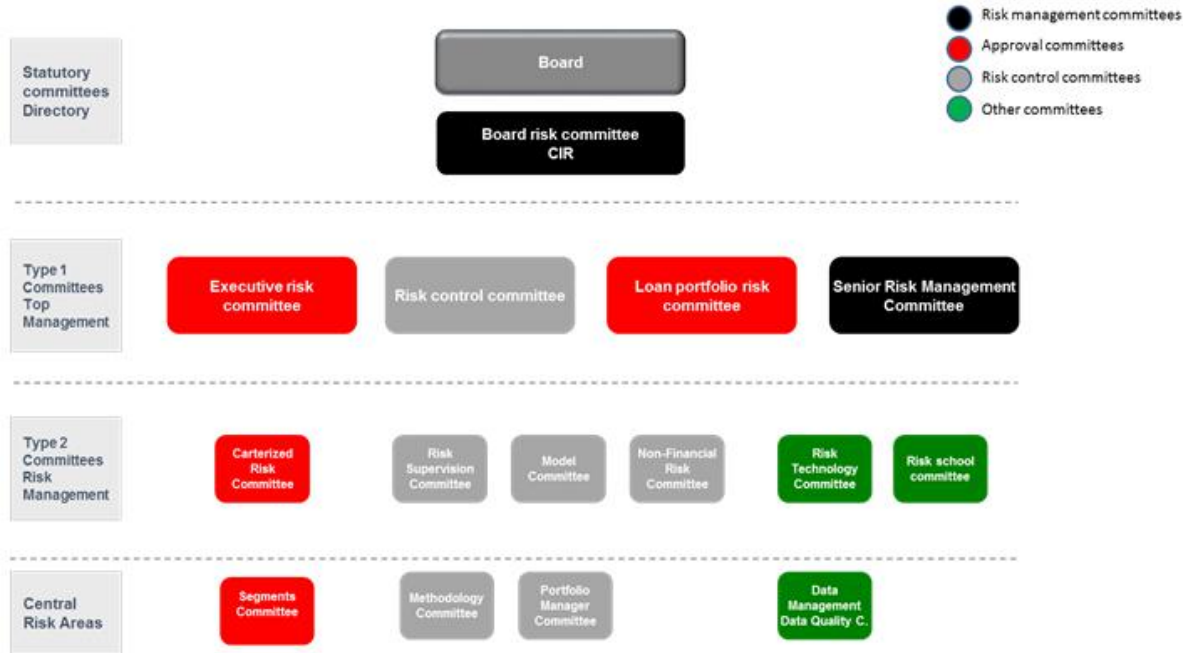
Risk management committees
Approval committees
Risk control committees
Other committees

Statutory committees Directory

Board

Board risk committee
CIR

Type 1 Committees Top Management

Executive risk committee

Risk control committee

Loan portfolio risk committee

Senior Risk Management Committee

Type 2 Committees Risk Management

Carterized Risk Committee

Risk Supervision Committee

Model Committee

Non-Financial Risk Committee

Risk Technology Committee

Risk school committee

Central Risk Areas

Segments Committee

Methodology Committee

Portfolio Manager Committee

Data Management Data Quality C.